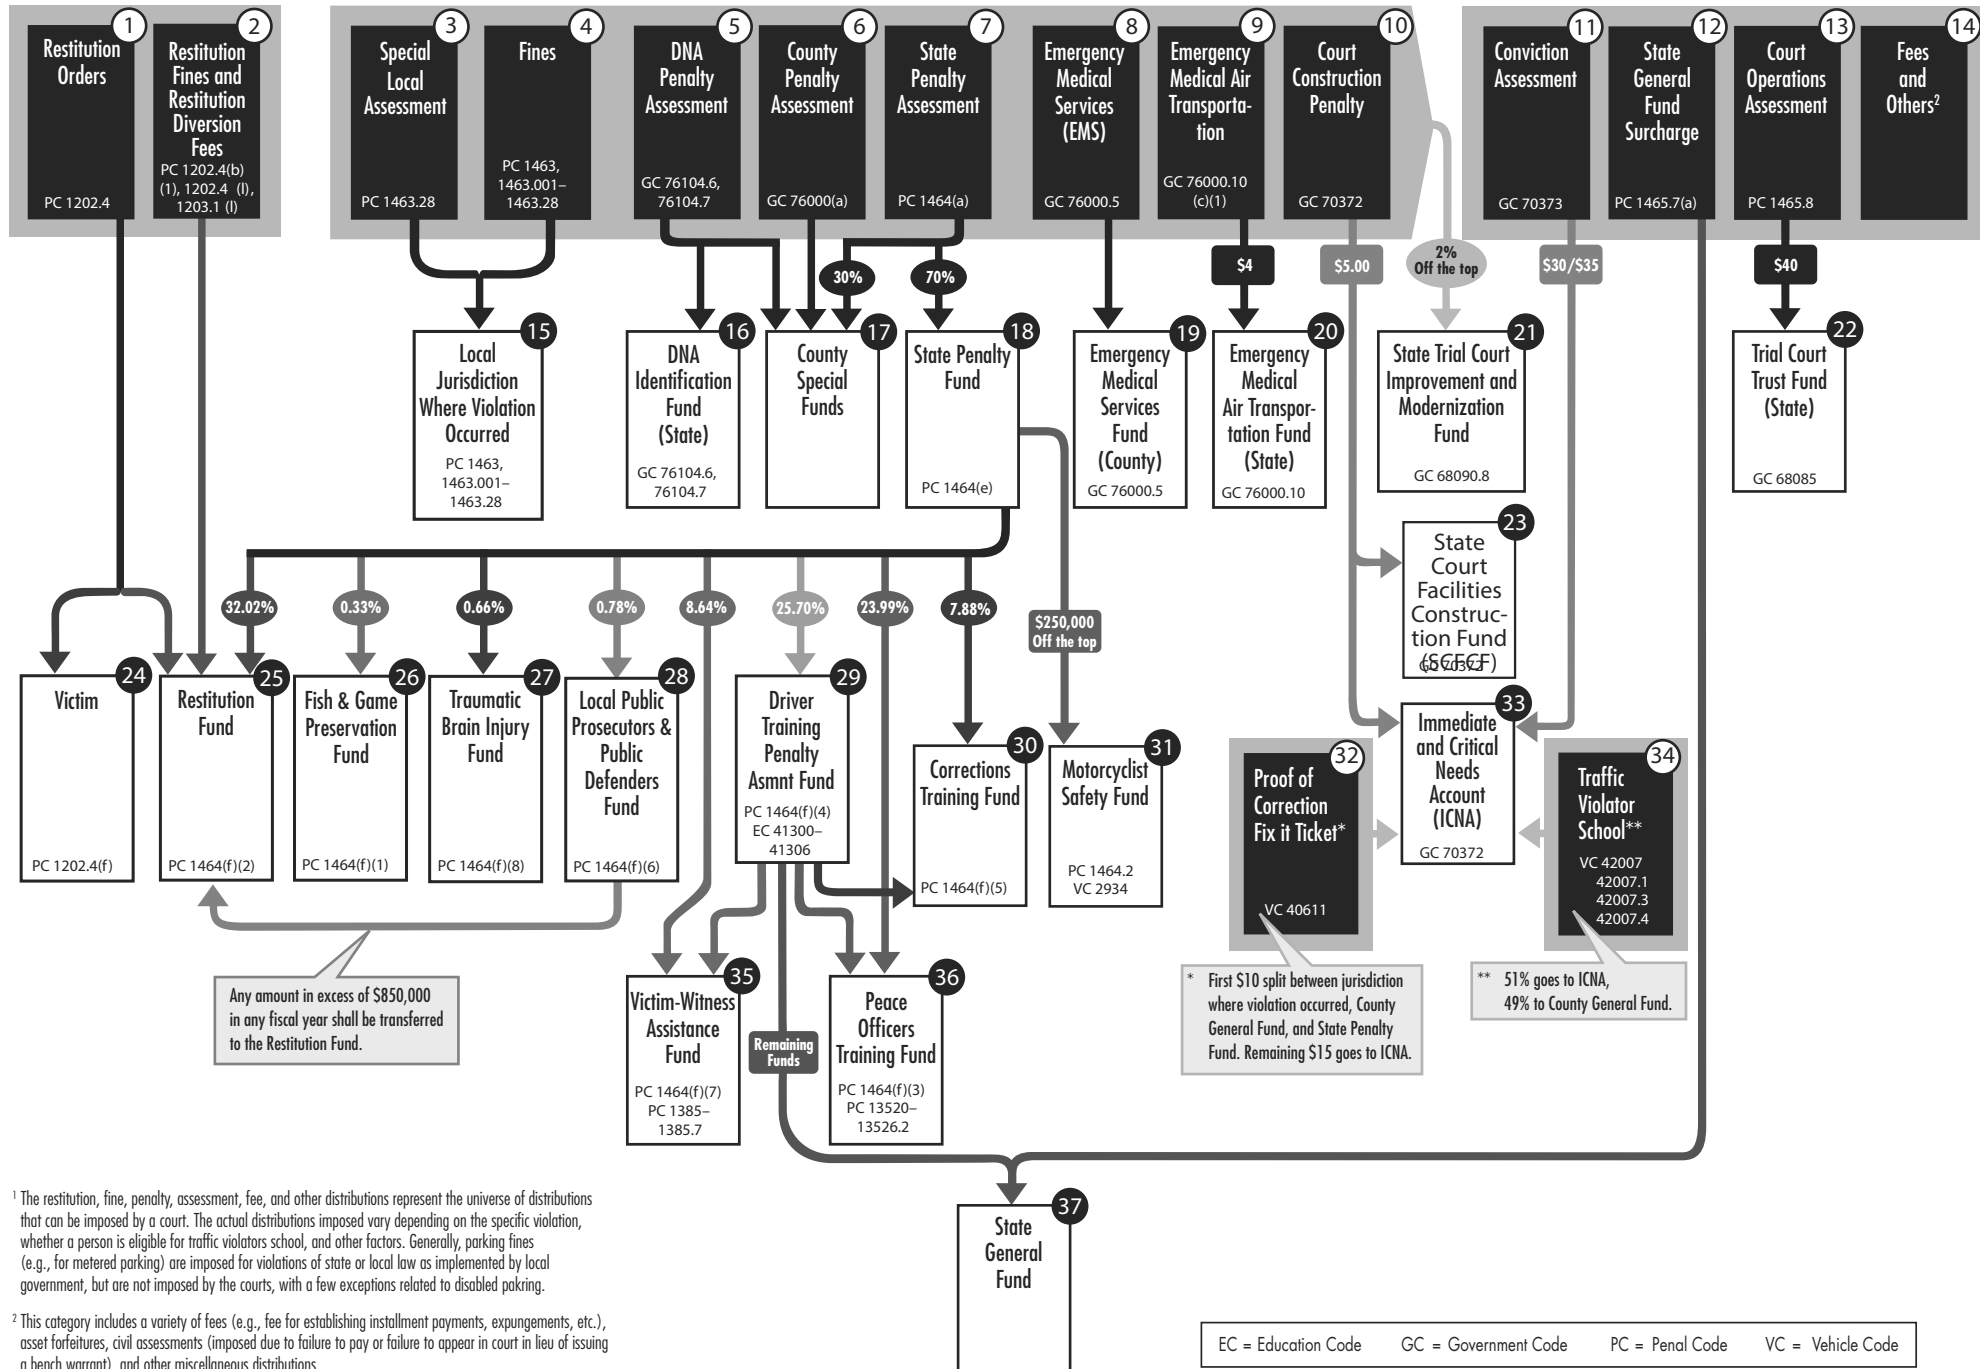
1 Restitution Orders PC 1202.4

2 Restitution Fines and Restitution Diversion Fees PC 1202.4(b)(1), 1202.4 (l), 1203.1 (l)

3 Special Local Assessment PC 1463.28

4 Fines PC 1463, 1463.001–1463.28

5 DNA Penalty Assessment GC 76104.6, 76104.7

6 County Penalty Assessment GC 76000(a)

7 State Penalty Assessment PC 1464(a)

8 Emergency Medical Services (EMS) GC 76000.5

9 Emergency Medical Air Transportation GC 76000.10 (c)(1)

10 Court Construction Penalty GC 70372

11 Conviction Assessment GC 70373

12 State General Fund Surcharge PC 1465.7(a)

13 Court Operations Assessment PC 1465.8

14 Fees and Others$^2$

30%

70%

$4

$5.00

2% Off the top

$30/$35

$40

15 Local Jurisdiction Where Violation Occurred PC 1463, 1463.001–1463.28

16 DNA Identification Fund (State) GC 76104.6, 76104.7

17 County Special Funds

18 State Penalty Fund PC 1464(e)

19 Emergency Medical Services Fund (County) GC 76000.5

20 Emergency Medical Air Transportation Fund (State) GC 76000.10

21 State Trial Court Improvement and Modernization Fund GC 68090.8

22 Trial Court Trust Fund (State) GC 68085

23 State Court Facilities Construction Fund (SCFCF) GC 70372

32.02%

0.33%

0.66%

0.78%

8.64%

25.70%

23.99%

7.88%

$250,000 Off the top

24 Victim PC 1202.4(f)

25 Restitution Fund PC 1464(f)(2)

26 Fish & Game Preservation Fund PC 1464(f)(1)

27 Traumatic Brain Injury Fund PC 1464(f)(8)

28 Local Public Prosecutors & Public Defenders Fund PC 1464(f)(6)

29 Driver Training Penalty Asmnt Fund PC 1464(f)(4) EC 41300–41306

30 Corrections Training Fund PC 1464(f)(5)

31 Motorcyclist Safety Fund PC 1464.2 VC 2934

32 Proof of Correction Fix it Ticket* VC 40611

33 Immediate and Critical Needs Account (ICNA) GC 70372

34 Traffic Violator School** VC 42007 42007.1 42007.3 42007.4

Any amount in excess of $850,000 in any fiscal year shall be transferred to the Restitution Fund.

* First $10 split between jurisdiction where violation occurred, County General Fund, and State Penalty Fund. Remaining $15 goes to ICNA.

** 51% goes to ICNA, 49% to County General Fund.

35 Victim-Witness Assistance Fund PC 1464(f)(7) PC 1385–1385.7

Remaining Funds

36 Peace Officers Training Fund PC 1464(f)(3) PC 13520–13526.2

37 State General Fund

$^1$ The restitution, fine, penalty, assessment, fee, and other distributions represent the universe of distributions that can be imposed by a court. The actual distributions imposed vary depending on the specific violation, whether a person is eligible for traffic violators school, and other factors. Generally, parking fines (e.g., for metered parking) are imposed for violations of state or local law as implemented by local government, but are not imposed by the courts, with a few exceptions related to disabled pakring.

$^2$ This category includes a variety of fees (e.g., fee for establishing installment payments, expungements, etc.), asset forfeitures, civil assessments (imposed due to failure to pay or failure to appear in court in lieu of issuing a bench warrant), and other miscellaneous distributions.

EC = Education Code GC = Government Code PC = Penal Code VC = Vehicle Code